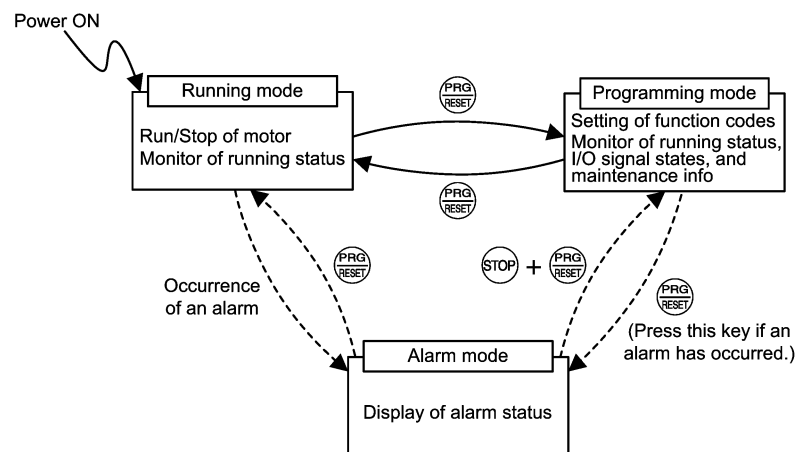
Power ON

Running mode

Run/Stop of motor
Monitor of running status

PRG RESET

PRG RESET

Programming mode

Setting of function codes
Monitor of running status, I/O signal states, and maintenance info

PRG RESET

Occurrence of an alarm

STOP + PRG RESET

PRG RESET

(Press this key if an alarm has occurred.)

Alarm mode

Display of alarm status